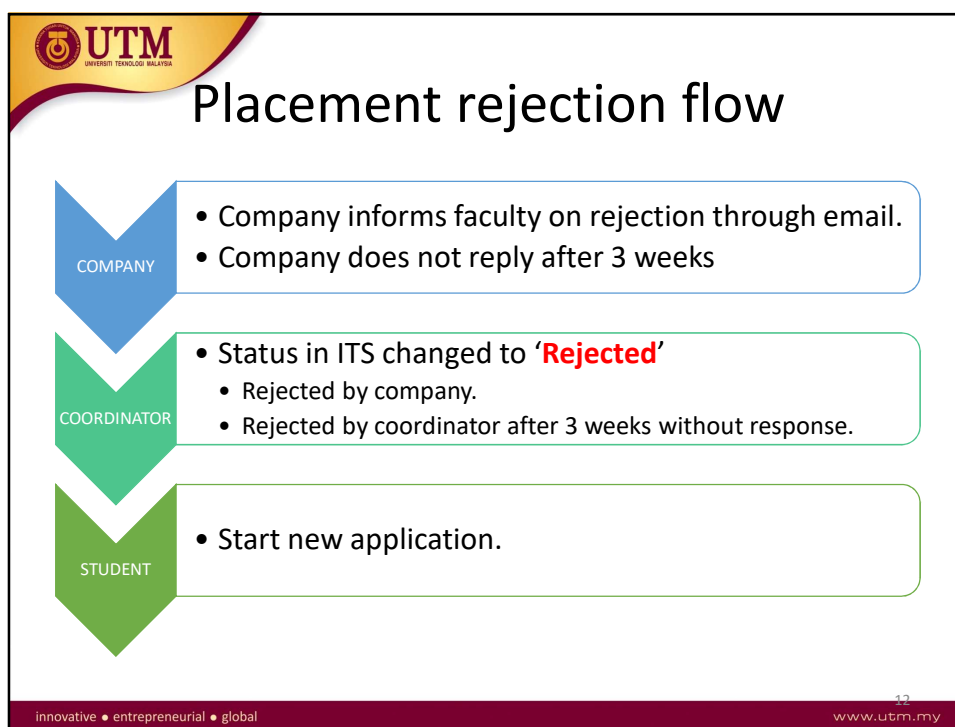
UTM
UNIVERSITI TEKNOLOGI MALAYSIA

Placement rejection flow

COMPANY

• Company informs faculty on rejection through email.
• Company does not reply after 3 weeks

COORDINATOR

• Status in ITS changed to 'Rejected'
• Rejected by company.
• Rejected by coordinator after 3 weeks without response.

STUDENT

• Start new application.

innovative • entrepreneurial • global

12

www.utm.my